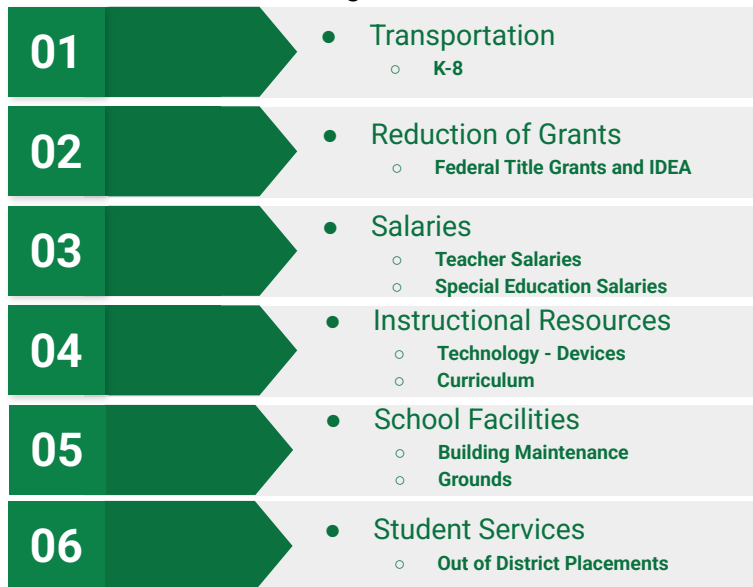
01
- Transportation
  - K-8

02
- Reduction of Grants
  - Federal Title Grants and IDEA

03
- Salaries
  - Teacher Salaries
  - Special Education Salaries

04
- Instructional Resources
  - Technology - Devices
  - Curriculum

05
- School Facilities
  - Building Maintenance
  - Grounds

06
- Student Services
  - Out of District Placements